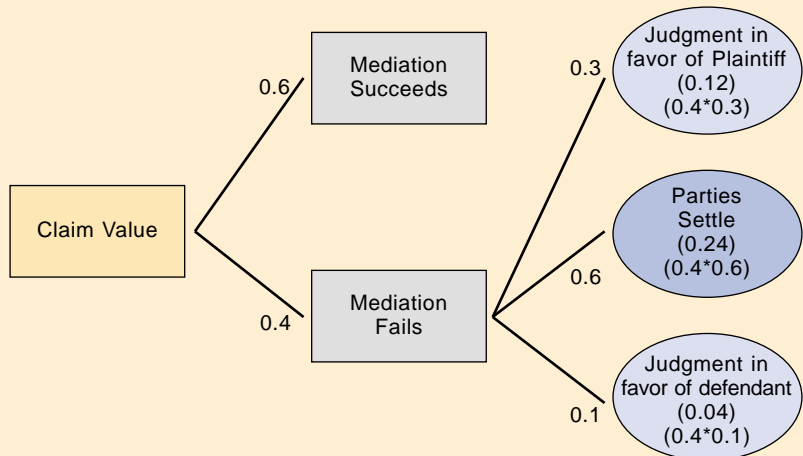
Claim Value

0.6

Mediation Succeeds

0.4

Mediation Fails

0.3

Judgment in favor of Plaintiff (0.12) (0.4*0.3)

0.6

Parties Settle (0.24) (0.4*0.6)

0.1

Judgment in favor of defendant (0.04) (0.4*0.1)